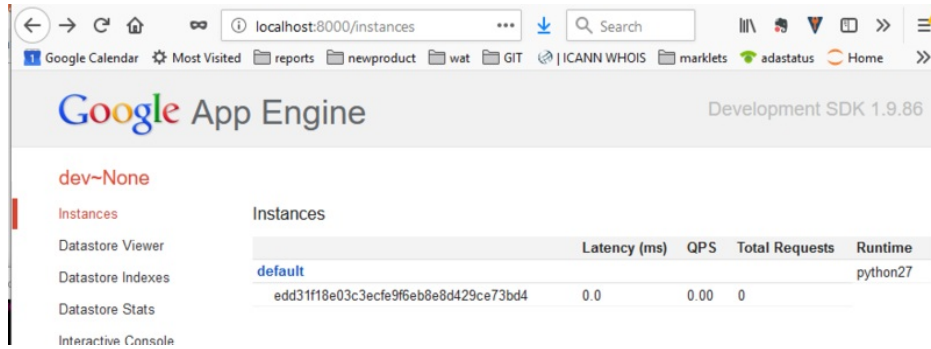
localhost:8000/instances ··· Search

Google Calendar Most Visited reports newproduct wat GIT | ICANN WHOIS marklets adastatus Home

Google App Engine Development SDK 1.9.86

dev~None

Instances
Datastore Viewer
Datastore Indexes
Datastore Stats
Interactive Console

Instances

| | Latency (ms) | QPS | Total Requests | Runtime |
|---|---|---|---|---|
| default | | | | python27 |
| edd31f18e03c3ecfe9f6eb8e8d429ce73bd4 | 0.0 | 0.00 | 0 | |